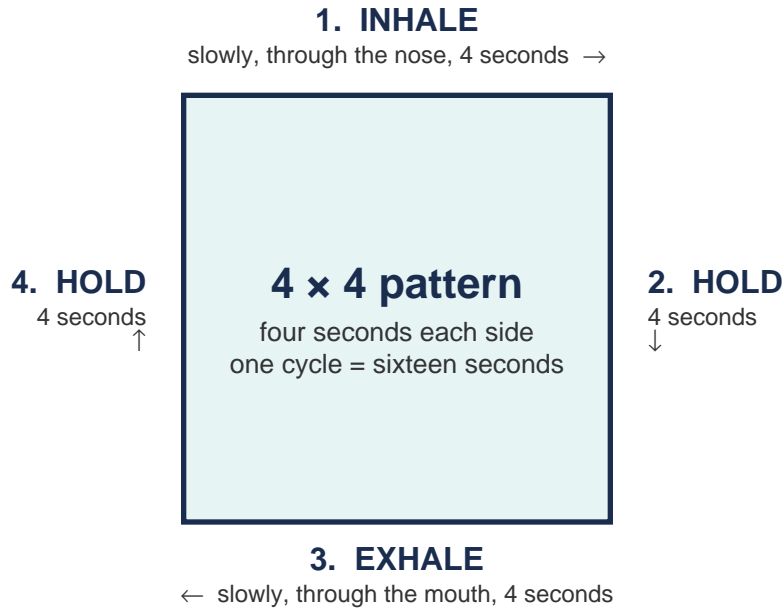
1. INHALE
slowly, through the nose, 4 seconds →

4. HOLD
4 seconds
↑

4 × 4 pattern
four seconds each side
one cycle = sixteen seconds

2. HOLD
4 seconds
↓

3. EXHALE
← slowly, through the mouth, 4 seconds